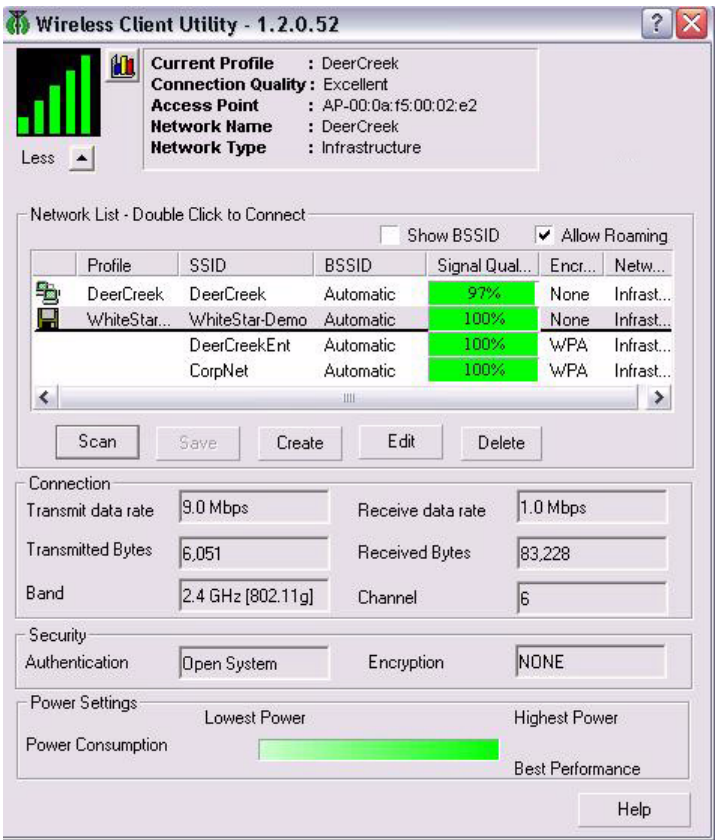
Wireless Client Utility - 1.2.0.52

Less

Current Profile : DeerCreek
Connection Quality : Excellent
Access Point : AP-00:0a:f5:00:02:e2
Network Name : DeerCreek
Network Type : Infrastructure

Network List - Double Click to Connect

Show BSSID
Allow Roaming

| Profile | SSID | BSSID | Signal Qual... | Encr... | Netw... |
|---|---|---|---|---|---|
| DeerCreek | DeerCreek | Automatic | 97% | None | Infrast... |
| WhiteStar... | WhiteStar-Demo | Automatic | 100% | None | Infrast... |
| | DeerCreekEnt | Automatic | 100% | WPA | Infrast... |
| | CorpNet | Automatic | 100% | WPA | Infrast... |

Scan Save Create Edit Delete

Connection
Transmit data rate 9.0 Mbps
Receive data rate 1.0 Mbps
Transmitted Bytes 6,051
Received Bytes 83,228
Band 2.4 GHz [802.11g]
Channel 6

Security
Authentication Open System
Encryption NONE

Power Settings
Lowest Power
Highest Power
Power Consumption
Best Performance

Help